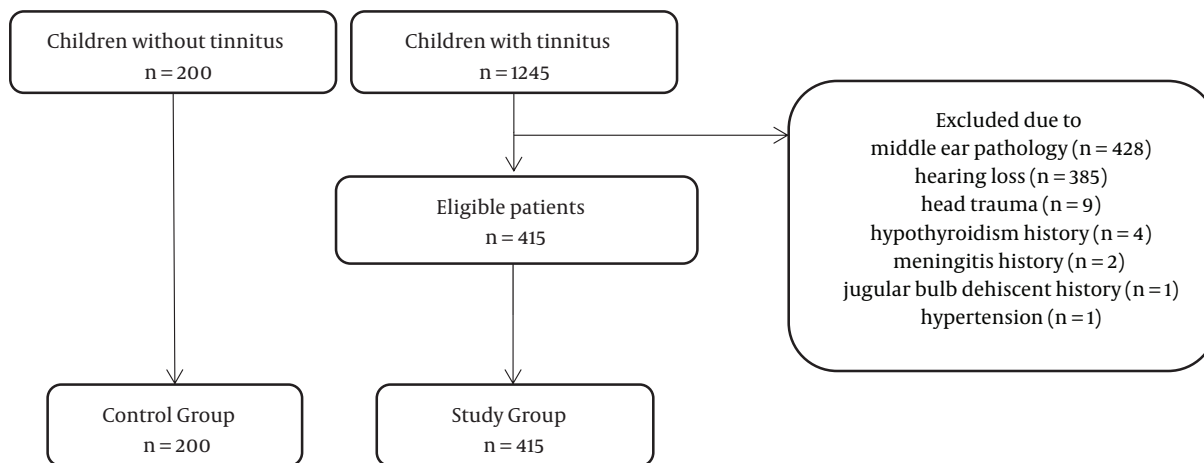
Children without tinnitus
n = 200

Children with tinnitus
n = 1245

Excluded due to
middle ear pathology (n = 428)
hearing loss (n = 385)
head trauma (n = 9)
hypothyroidism history (n = 4)
meningitis history (n = 2)
jugular bulb dehiscent history (n = 1)
hypertension (n = 1)

Eligible patients
n = 415

Control Group
n = 200

Study Group
n = 415